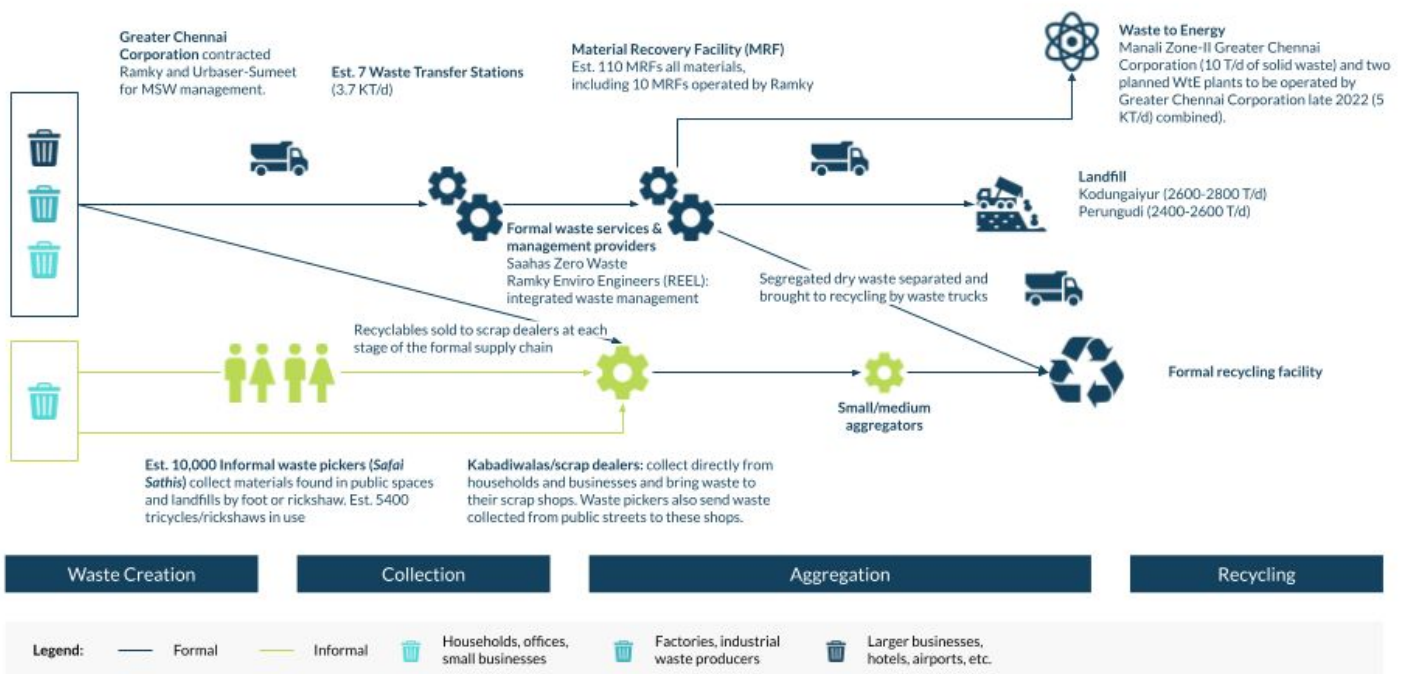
**Greater Chennai Corporation** contracted Ramky and Urbaser-Sumeet for MSW management.

**Est. 7 Waste Transfer Stations** (3.7 KT/d)

**Material Recovery Facility (MRF)**
Est. 110 MRFs all materials, including 10 MRFs operated by Ramky

**Waste to Energy**
Manali Zone-II Greater Chennai Corporation (10 T/d of solid waste) and two planned WtE plants to be operated by Greater Chennai Corporation late 2022 (5 KT/d) combined).

**Landfill**
Kodungaiyur (2600-2800 T/d)
Perungudi (2400-2600 T/d)

**Formal waste services & management providers**
Saahas Zero Waste
Ramky Enviro Engineers (REEL): integrated waste management

Segregated dry waste separated and brought to recycling by waste trucks

Recyclables sold to scrap dealers at each stage of the formal supply chain

**Formal recycling facility**

**Small/medium aggregators**

**Est. 10,000 Informal waste pickers (*Safai Sathis*)** collect materials found in public spaces and landfills by foot or rickshaw. Est. 5400 tricycles/rickshaws in use

**Kabadiwalas/scrap dealers:** collect directly from households and businesses and bring waste to their scrap shops. Waste pickers also send waste collected from public streets to these shops.

Waste Creation | Collection | Aggregation | Recycling

**Legend:** Formal | Informal | Households, offices, small businesses | Factories, industrial waste producers | Larger businesses, hotels, airports, etc.